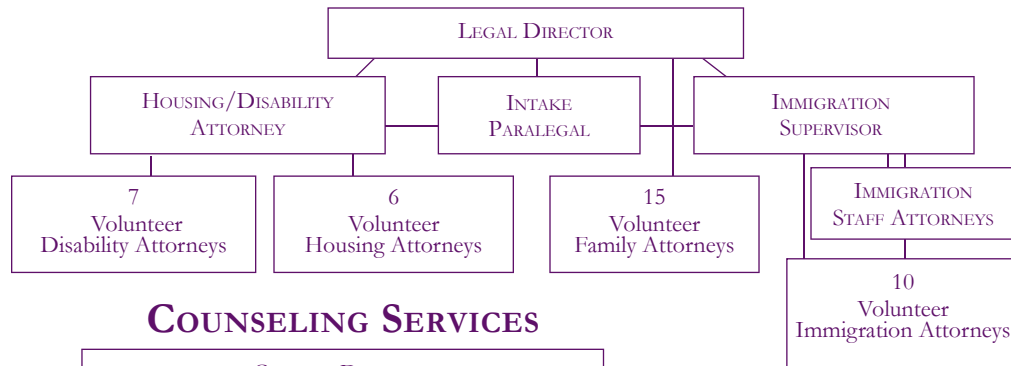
LEGAL DIRECTOR

HOUSING/DISABILITY ATTORNEY

INTAKE PARALEGAL

IMMIGRATION SUPERVISOR

7 Volunteer Disability Attorneys

6 Volunteer Housing Attorneys

15 Volunteer Family Attorneys

IMMIGRATION STAFF ATTORNEYS

10 Volunteer Immigration Attorneys

COUNSELING SERVICES

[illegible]